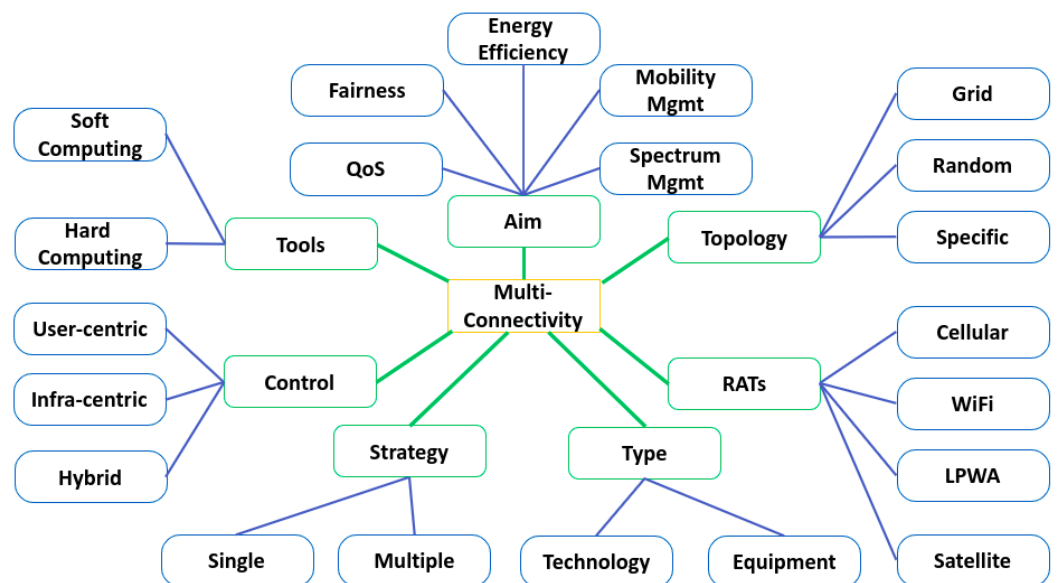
Energy Efficiency

Fairness

Mobility Mgmt

Grid

Soft Computing

QoS

Spectrum Mgmt

Random

Aim

Hard Computing

Tools

Topology

Specific

Multi-Connectivity

User-centric

Cellular

Control

RATs

Infra-centric

WiFi

Strategy

Type

Hybrid

LPWA

Single

Multiple

Technology

Equipment

Satellite